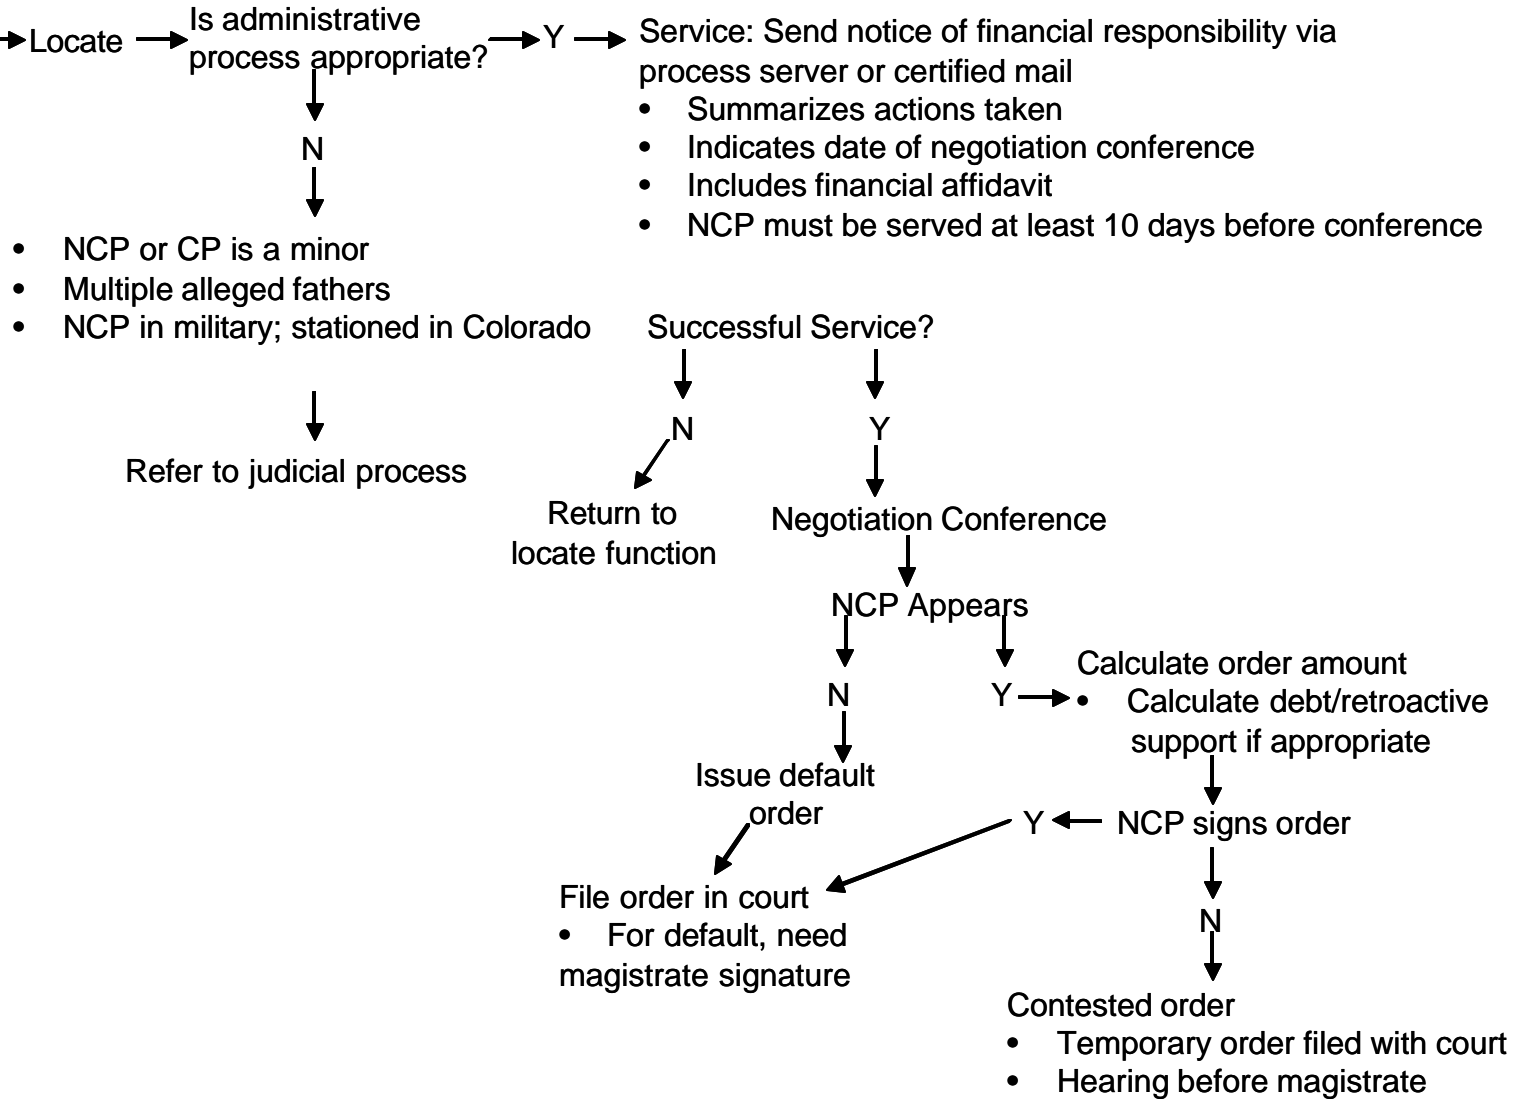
Locate

Is administrative process appropriate?

Y

Service: Send notice of financial responsibility via process server or certified mail
- Summarizes actions taken
- Indicates date of negotiation conference
- Includes financial affidavit
- NCP must be served at least 10 days before conference

N

- NCP or CP is a minor
- Multiple alleged fathers
- NCP in military; stationed in Colorado

Refer to judicial process

Successful Service?

N

Return to locate function

Y

Negotiation Conference

NCP Appears

N

Issue default order

Y

Calculate order amount
- Calculate debt/retroactive support if appropriate

NCP signs order

Y

File order in court
- For default, need magistrate signature

N

Contested order
- Temporary order filed with court
- Hearing before magistrate